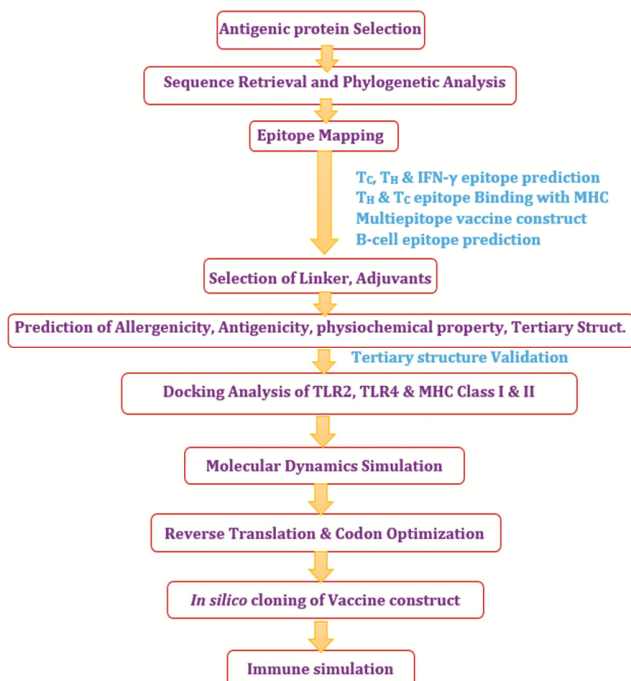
Antigenic protein Selection

Sequence Retrieval and Phylogenetic Analysis

Epitope Mapping

$T_C$, $T_H$ & IFN-γ epitope prediction
$T_H$ & $T_C$ epitope Binding with MHC
Multiepitope vaccine construct
B-cell epitope prediction

Selection of Linker, Adjuvants

Prediction of Allergenicity, Antigenicity, physiochemical property, Tertiary Struct.

Tertiary structure Validation

Docking Analysis of TLR2, TLR4 & MHC Class I & II

Molecular Dynamics Simulation

Reverse Translation & Codon Optimization

In silico cloning of Vaccine construct

Immune simulation